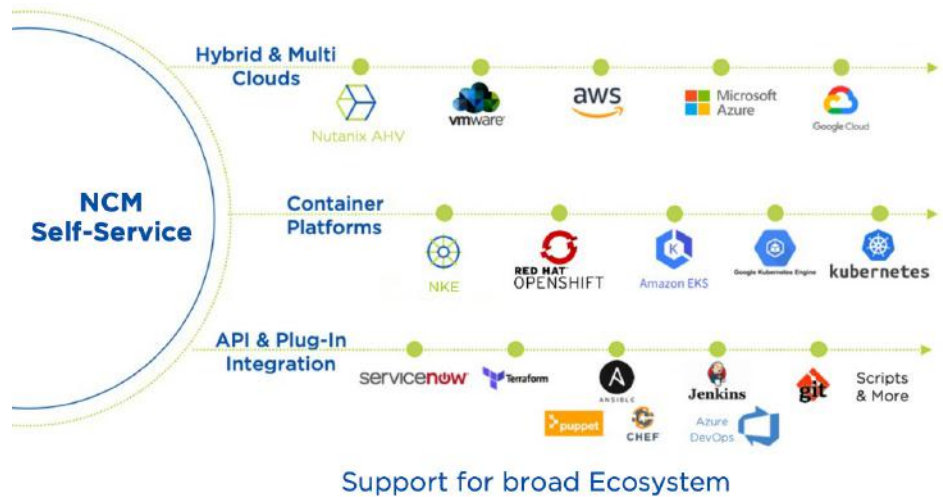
NCM Self-Service

Hybrid & Multi Clouds

Nutanix AHV

vmware

aws

Microsoft Azure

Google Cloud

Container Platforms

NKE

RED HAT OPENSHIFT

Amazon EKS

Google Kubernetes Engine

kubernetes

API & Plug-In Integration

servicenow

Terraform

ANSIBLE

Jenkins

git

Scripts & More

puppet

CHEF

Azure DevOps

Support for broad Ecosystem